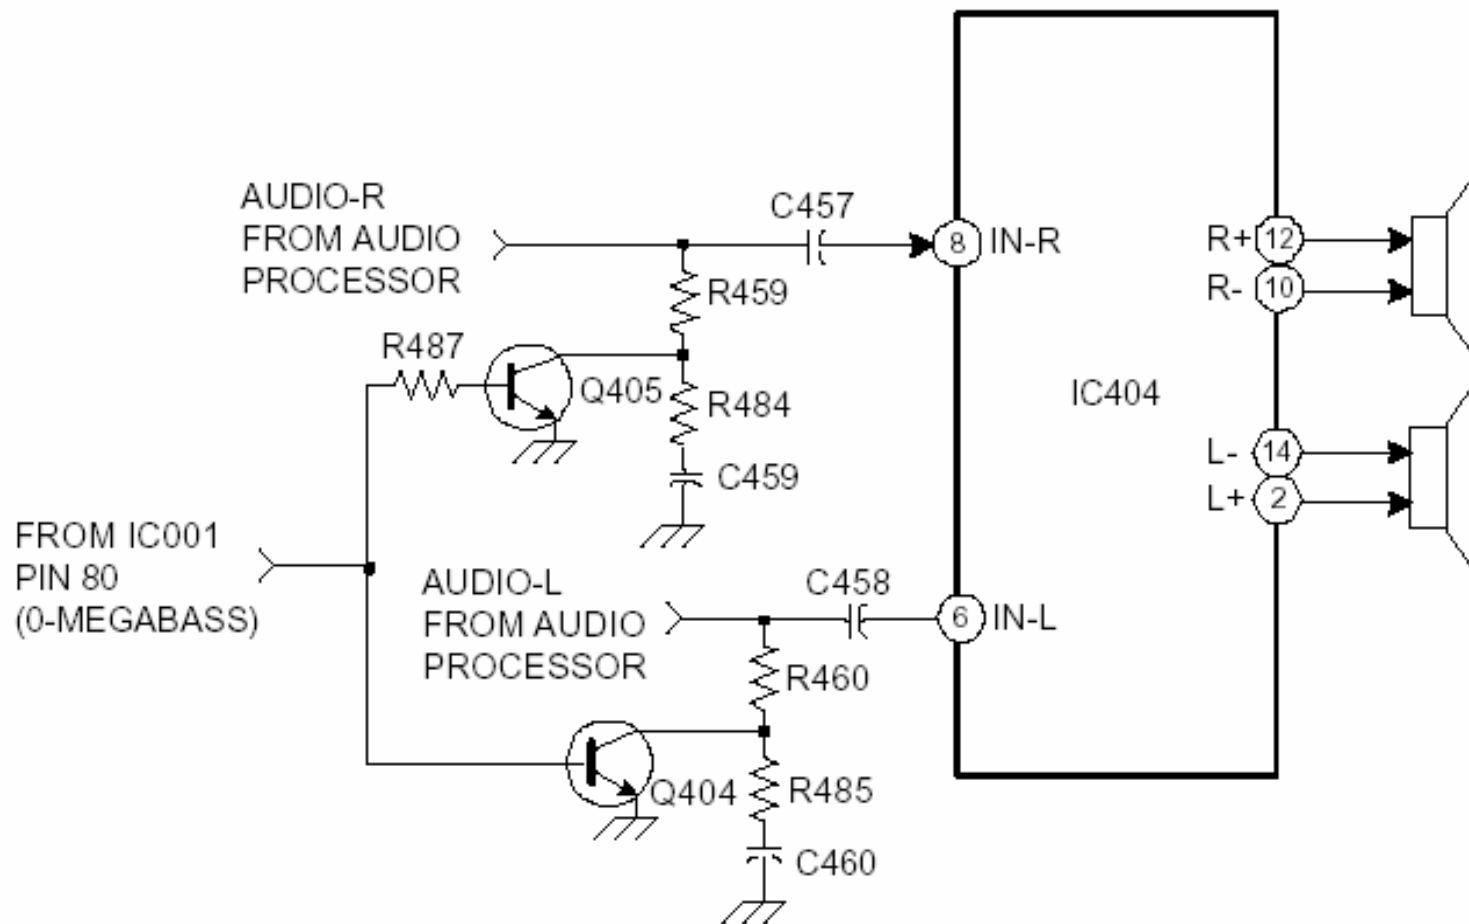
AUDIO-R
FROM AUDIO
PROCESSOR

C457

8 IN-R

R+ 12
R- 10

R459

R487

Q405

R484

IC404

C459

L- 14
L+ 2

FROM IC001
PIN 80
(0-MEGABASS)

AUDIO-L
FROM AUDIO
PROCESSOR

C458

6 IN-L

R460

Q404

R485

C460